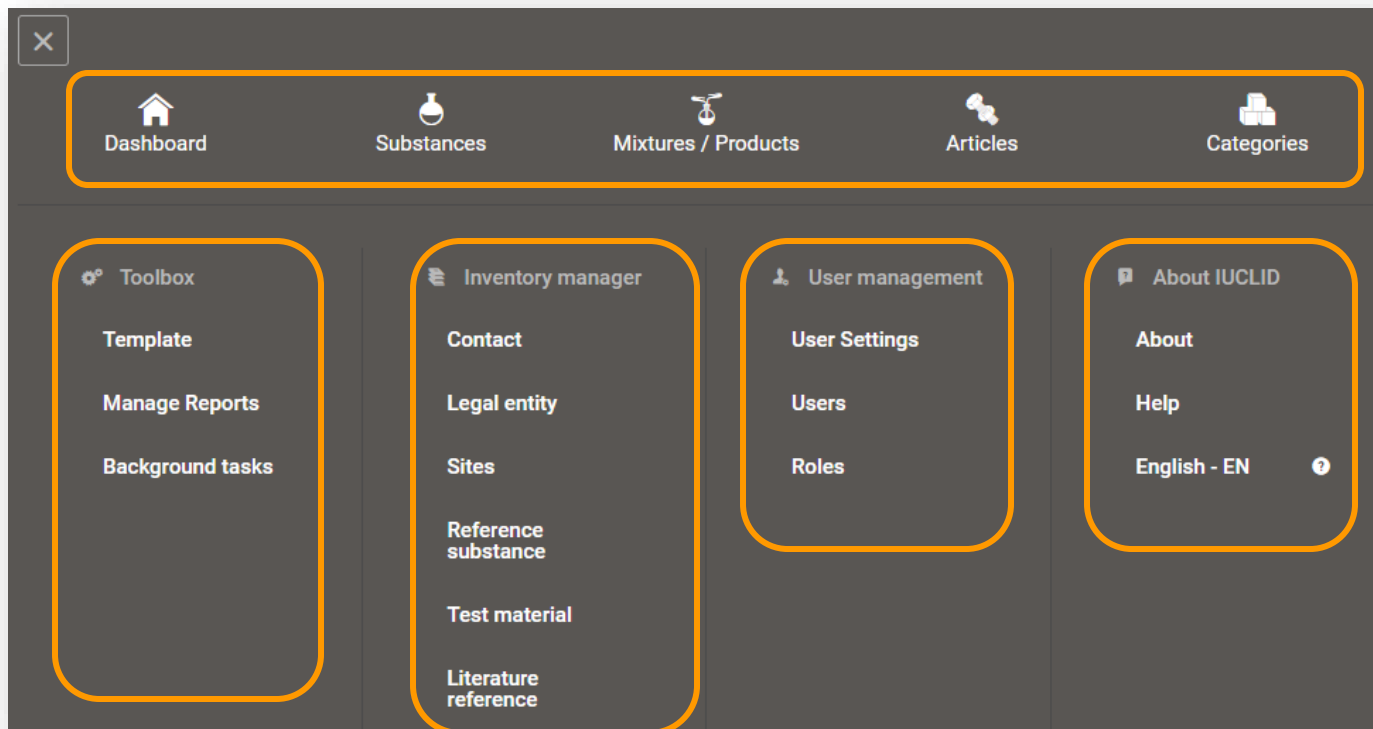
Dashboard
Substances
Mixtures / Products
Articles
Categories

Toolbox
Template
Manage Reports
Background tasks

Inventory manager
Contact
Legal entity
Sites
Reference substance
Test material
Literature reference

User management
User Settings
Users
Roles

About IUCLID
About
Help
English - EN